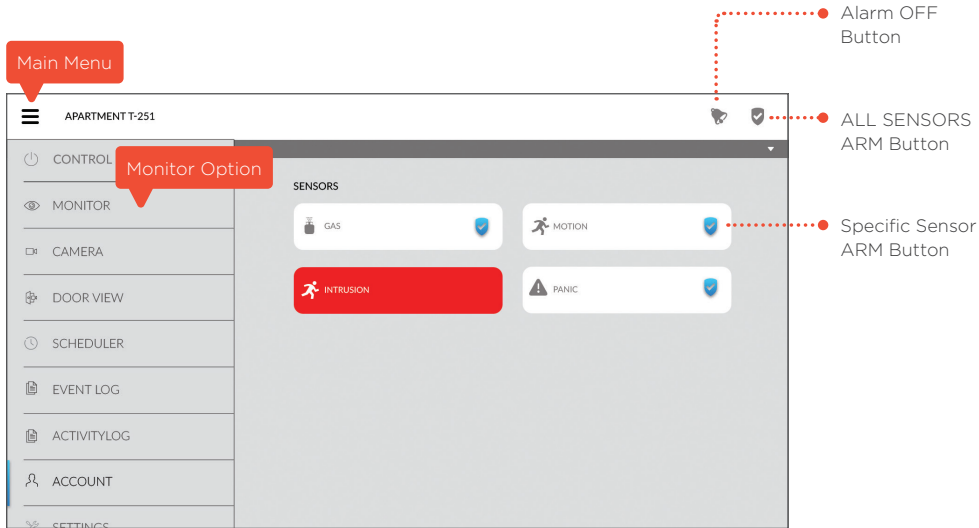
Alarm OFF Button

Main Menu

APARTMENT T-251

ALL SENSORS ARM Button

CONTROL

Monitor Option

MONITOR

CAMERA

DOOR VIEW

SCHEDULER

EVENT LOG

ACTIVITYLOG

ACCOUNT

SETTINGS

SENSORS

GAS

MOTION

Specific Sensor ARM Button

INTRUSION

PANIC